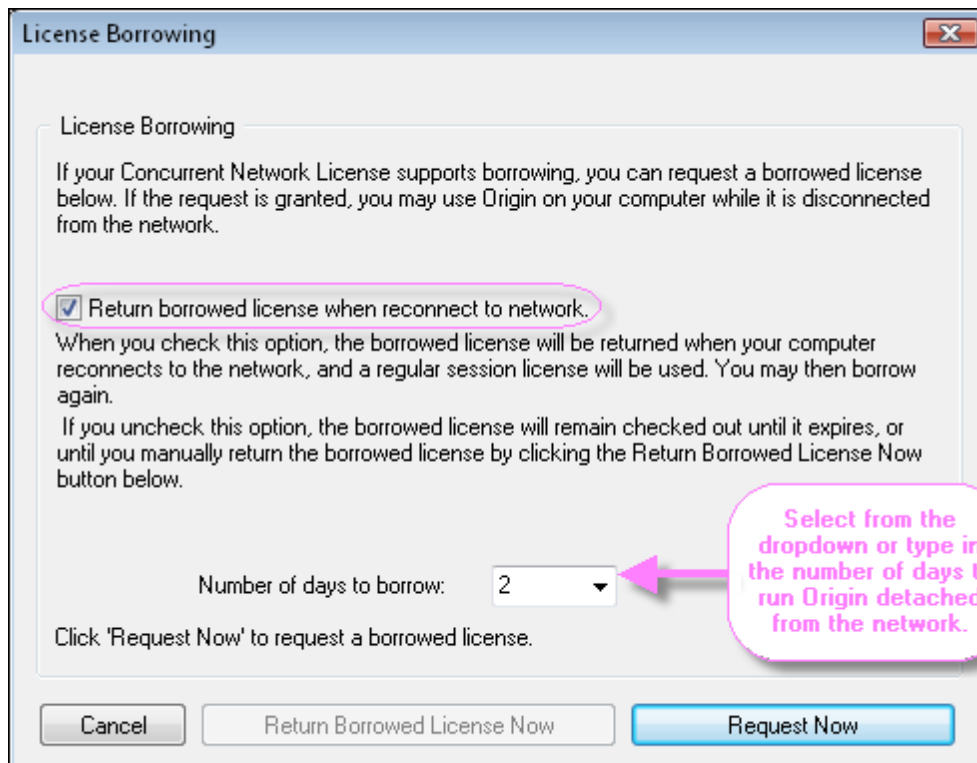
License Borrowing

License Borrowing

If your Concurrent Network License supports borrowing, you can request a borrowed license below. If the request is granted, you may use Origin on your computer while it is disconnected from the network.

Return borrowed license when reconnect to network.

When you check this option, the borrowed license will be returned when your computer reconnects to the network, and a regular session license will be used. You may then borrow again.

If you uncheck this option, the borrowed license will remain checked out until it expires, or until you manually return the borrowed license by clicking the Return Borrowed License Now button below.

Select from the dropdown or type in the number of days t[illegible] run Origin detached from the network.

Number of days to borrow: 2

Click 'Request Now' to request a borrowed license.

Cancel

Return Borrowed License Now

Request Now